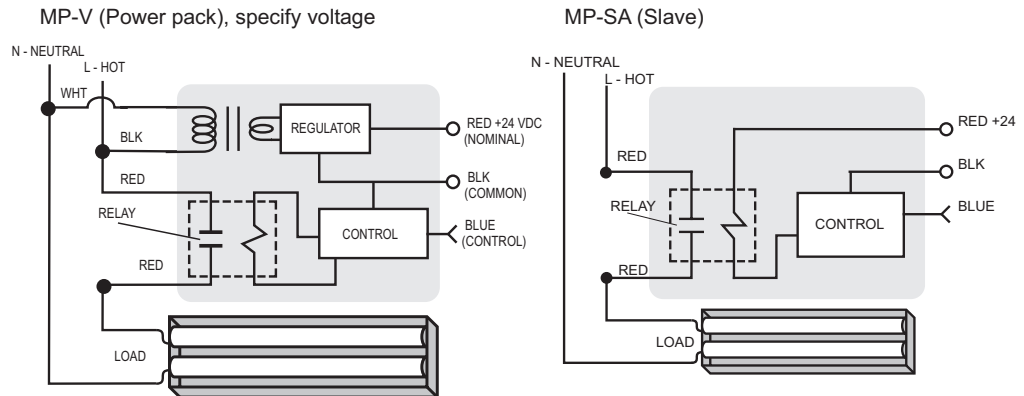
MP-V (Power pack), specify voltage

N - NEUTRAL
L - HOT
WHT
BLK
REGULATOR
RED +24 VDC (NOMINAL)
RED
BLK (COMMON)
RELAY
CONTROL
BLUE (CONTROL)
RED
LOAD

MP-SA (Slave)

N - NEUTRAL
L - HOT
RED +24
RED
BLK
RELAY
CONTROL
BLUE
RED
LOAD